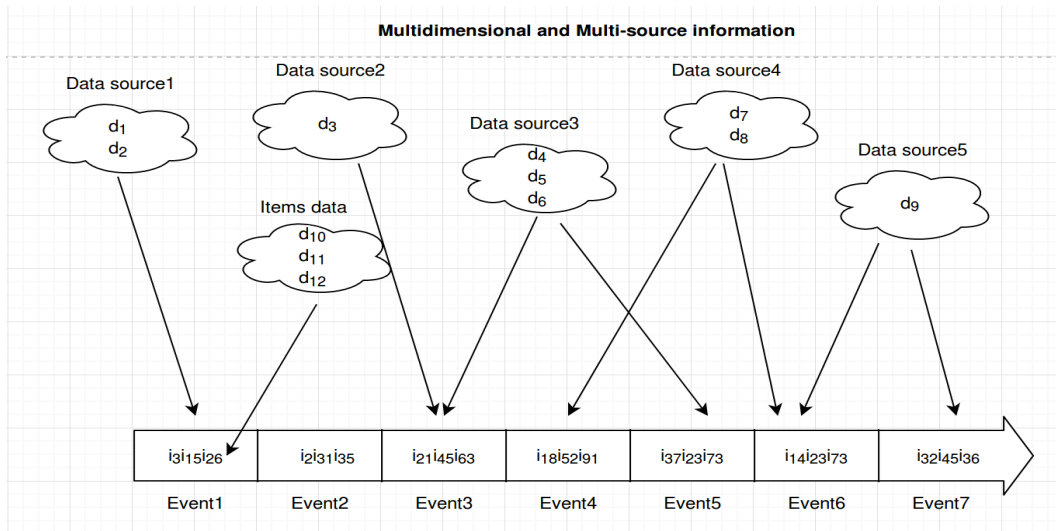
Multidimensional and Multi-source information

Data source1
$d_1$
$d_2$

Data source2
$d_3$

Items data
$d_{10}$
$d_{11}$
$d_{12}$

Data source3
$d_4$
$d_5$
$d_6$

Data source4
$d_7$
$d_8$

Data source5
$d_9$

| $i_3i_{15}i_{26}$ | $i_2i_{31}i_{35}$ | $i_{21}i_{45}i_{63}$ | $i_{18}i_{52}i_{91}$ | $i_{37}i_{23}i_{73}$ | $i_{14}i_{23}i_{73}$ | $i_{32}i_{45}i_{36}$ |
|---|---|---|---|---|---|---|
| Event1 | Event2 | Event3 | Event4 | Event5 | Event6 | Event7 |